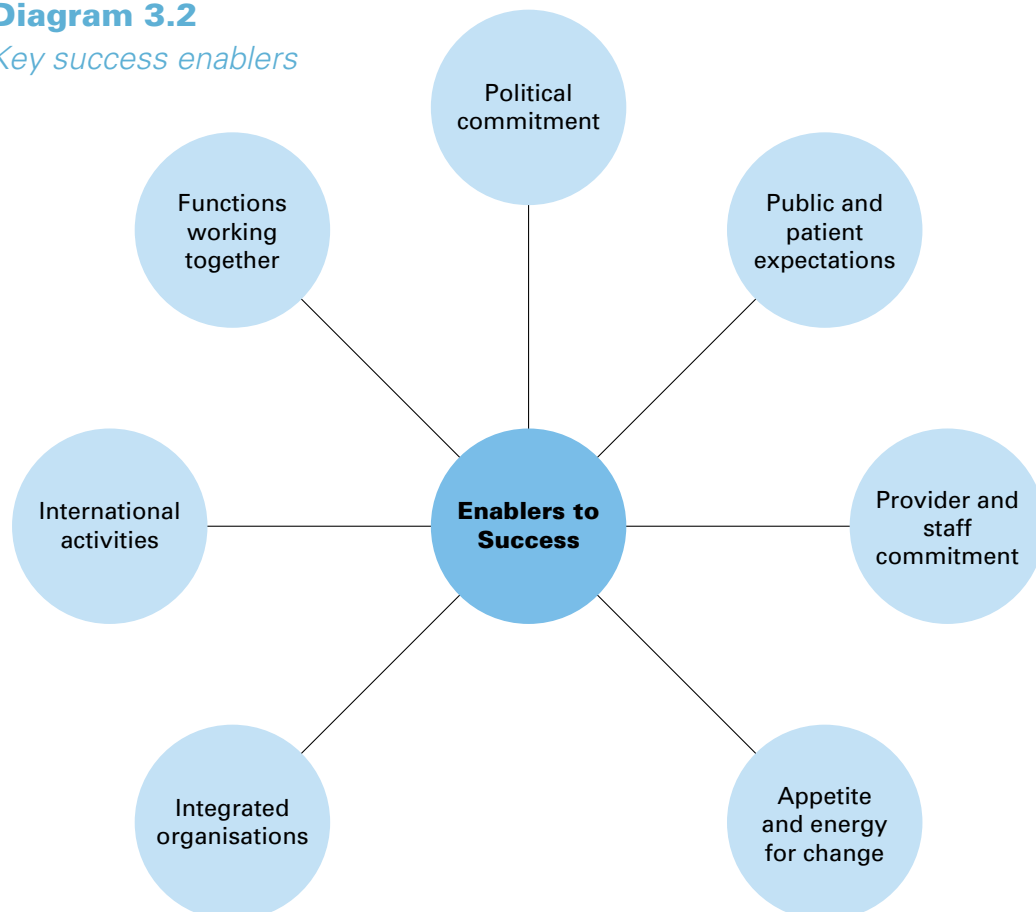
Diagram 3.2
Key success enablers

Political commitment

Functions working together

Public and patient expectations

International activities

Enablers to Success

Provider and staff commitment

Integrated organisations

Appetite and energy for change